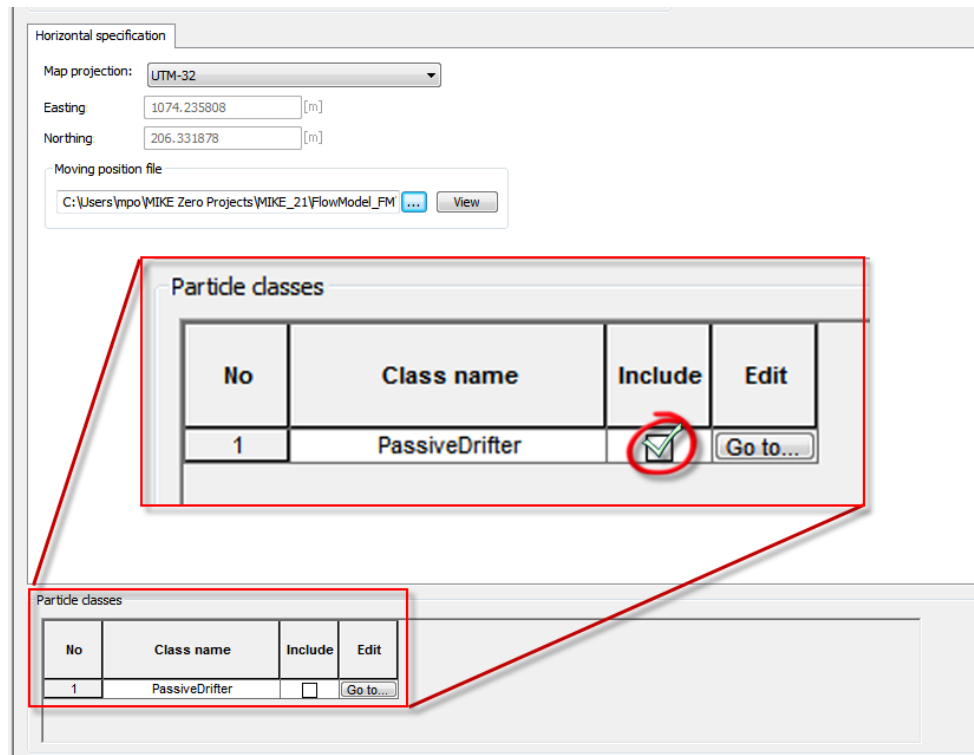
Horizontal specification

Map projection: UTM-32

Easting 1074.235808 [m]

Northing 206.331878 [m]

Moving position file

C:\Users\mpo\MIKE Zero Projects\MIKE_21\FlowModel_FM ... View

Particle classes

| No | Class name | Include | Edit |
|---|---|---|---|
| 1 | PassiveDrifter | | Go to... |

Particle classes

| No | Class name | Include | Edit |
|---|---|---|---|
| 1 | PassiveDrifter | | Go to... |